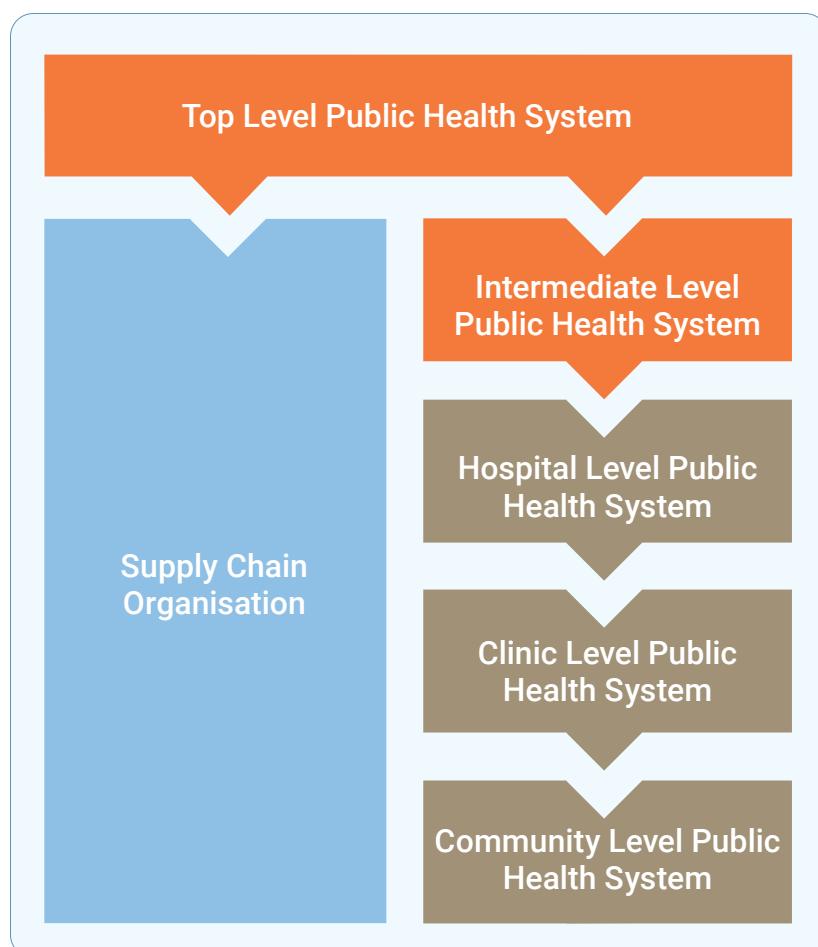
Top Level Public Health System

Supply Chain Organisation

Intermediate Level Public Health System

Hospital Level Public Health System

Clinic Level Public Health System

Community Level Public Health System